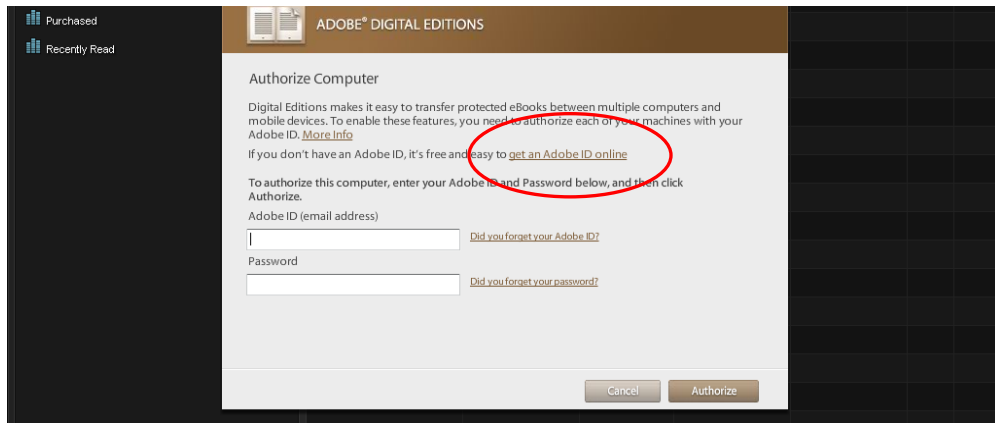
Purchased
Recently Read

ADOBE® DIGITAL EDITIONS

Authorize Computer

Digital Editions makes it easy to transfer protected eBooks between multiple computers and mobile devices. To enable these features, you need to authorize each of your machines with your Adobe ID. More Info

If you don't have an Adobe ID, it's free and easy to get an Adobe ID online

To authorize this computer, enter your Adobe ID and Password below, and then click Authorize.

Adobe ID (email address)

Did you forget your Adobe ID?

Password

Did you forget your password?

Cancel
Authorize